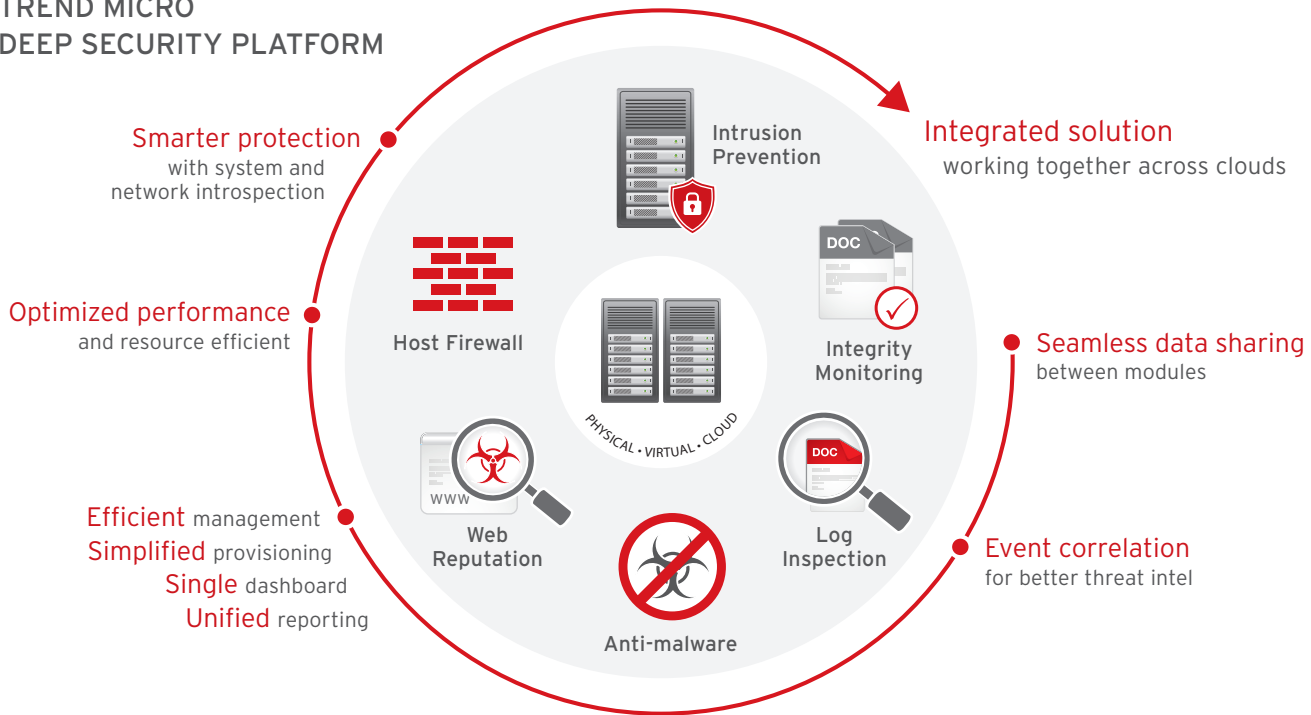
TREND MICRO
DEEP SECURITY PLATFORM

Smarter protection
with system and network introspection

Optimized performance
and resource efficient

Efficient management
Simplified provisioning
Single dashboard
Unified reporting

Intrusion Prevention

Host Firewall

DOC

Integrity Monitoring

PHYSICAL • VIRTUAL • CLOUD

WWW

Web Reputation

DOC

Log Inspection

Anti-malware

Integrated solution
working together across clouds

Seamless data sharing
between modules

Event correlation
for better threat intel